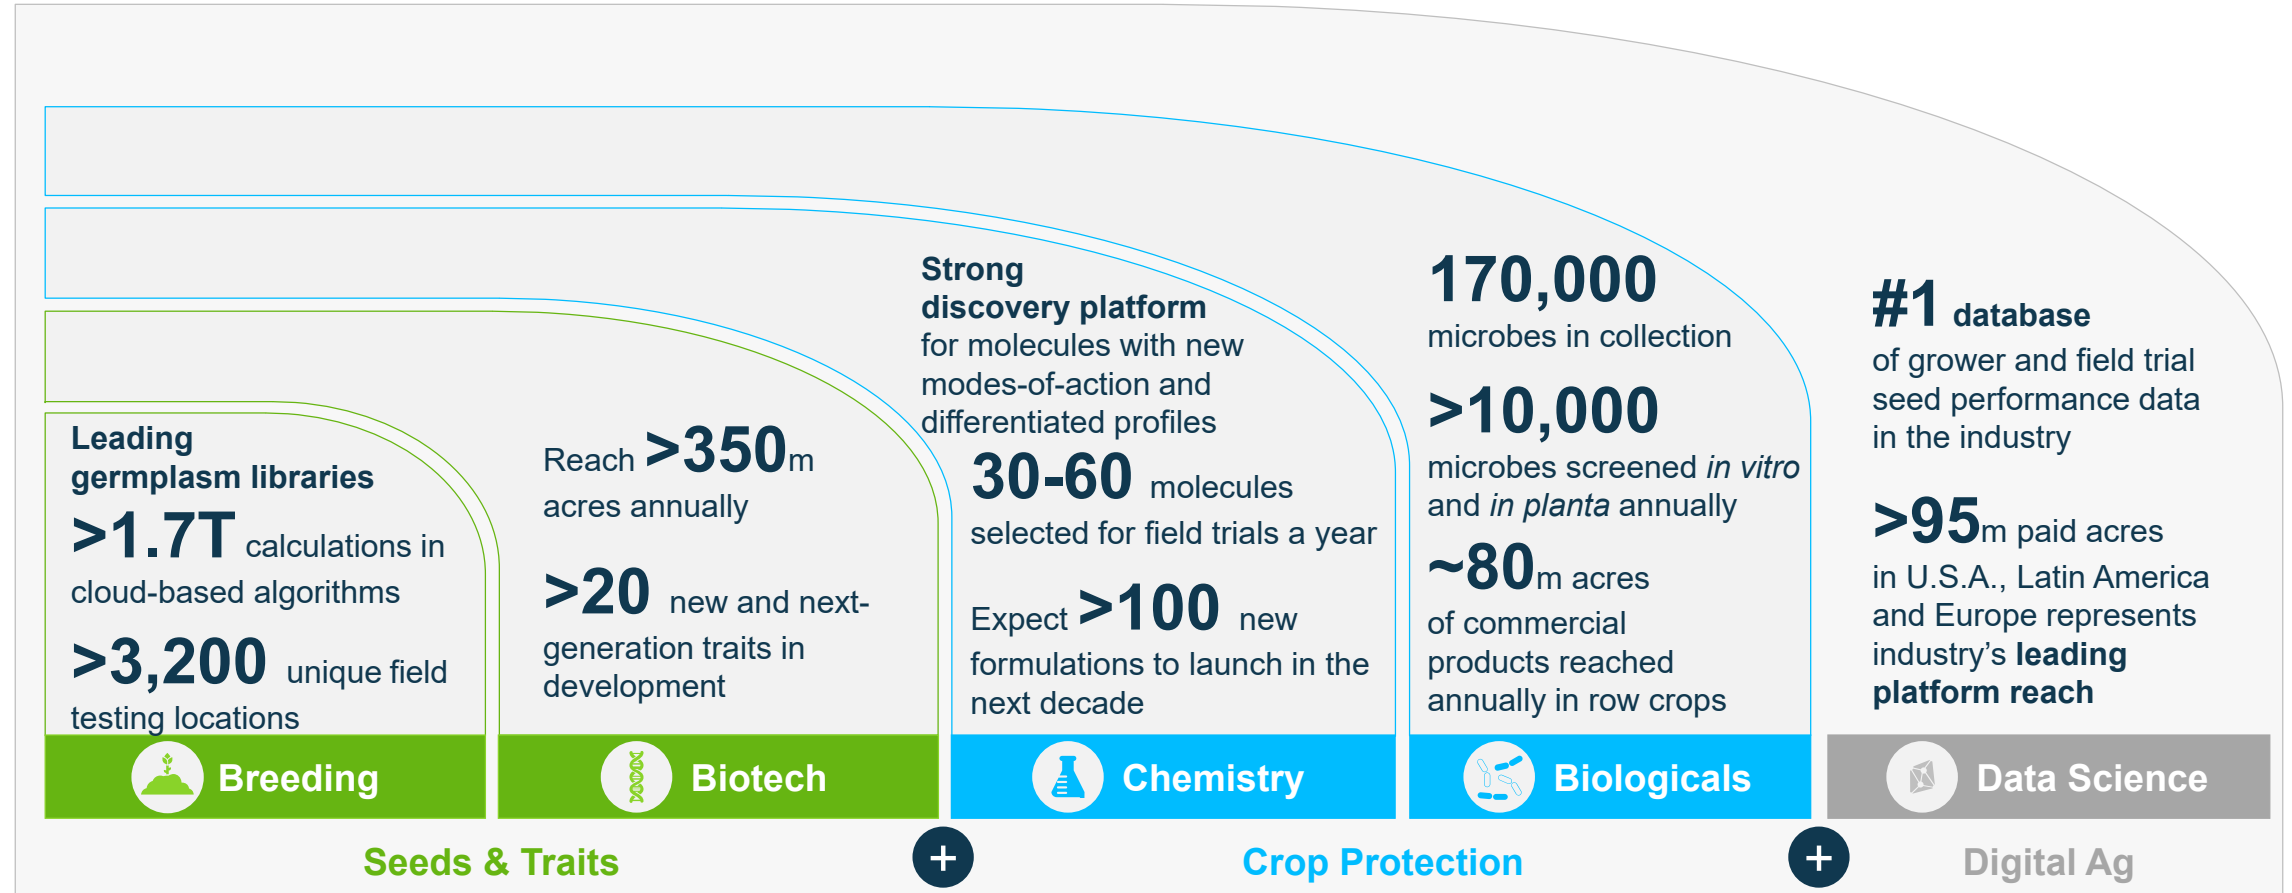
Leading germplasm libraries

>1.7T calculations in cloud-based algorithms

>3,200 unique field testing locations

Breeding

Reach >350m acres annually

>20 new and next-generation traits in development

Biotech

Strong discovery platform for molecules with new modes-of-action and differentiated profiles

30-60 molecules selected for field trials a year

Expect >100 new formulations to launch in the next decade

Chemistry

170,000 microbes in collection

>10,000 microbes screened *in vitro* and *in planta* annually

~80m acres of commercial products reached annually in row crops

Biologicals

#1 database of grower and field trial seed performance data in the industry

>95m paid acres in U.S.A., Latin America and Europe represents industry's **leading platform reach**

Data Science

Seeds & Traits

+

Crop Protection

+

Digital Ag